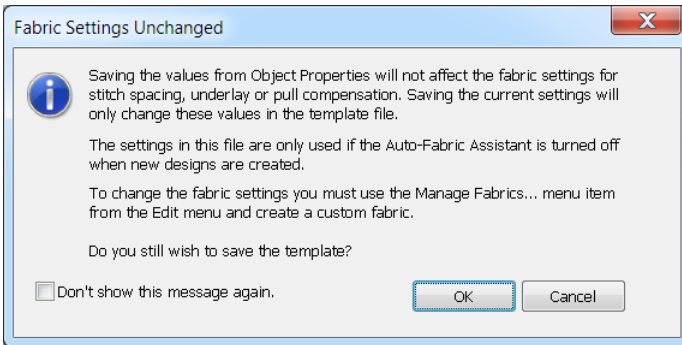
Fabric Settings Unchanged

Saving the values from Object Properties will not affect the fabric settings for stitch spacing, underlay or pull compensation. Saving the current settings will only change these values in the template file.

The settings in this file are only used if the Auto-Fabric Assistant is turned off when new designs are created.

To change the fabric settings you must use the Manage Fabrics... menu item from the Edit menu and create a custom fabric.

Do you still wish to save the template?

Don't show this message again.

OK

Cancel